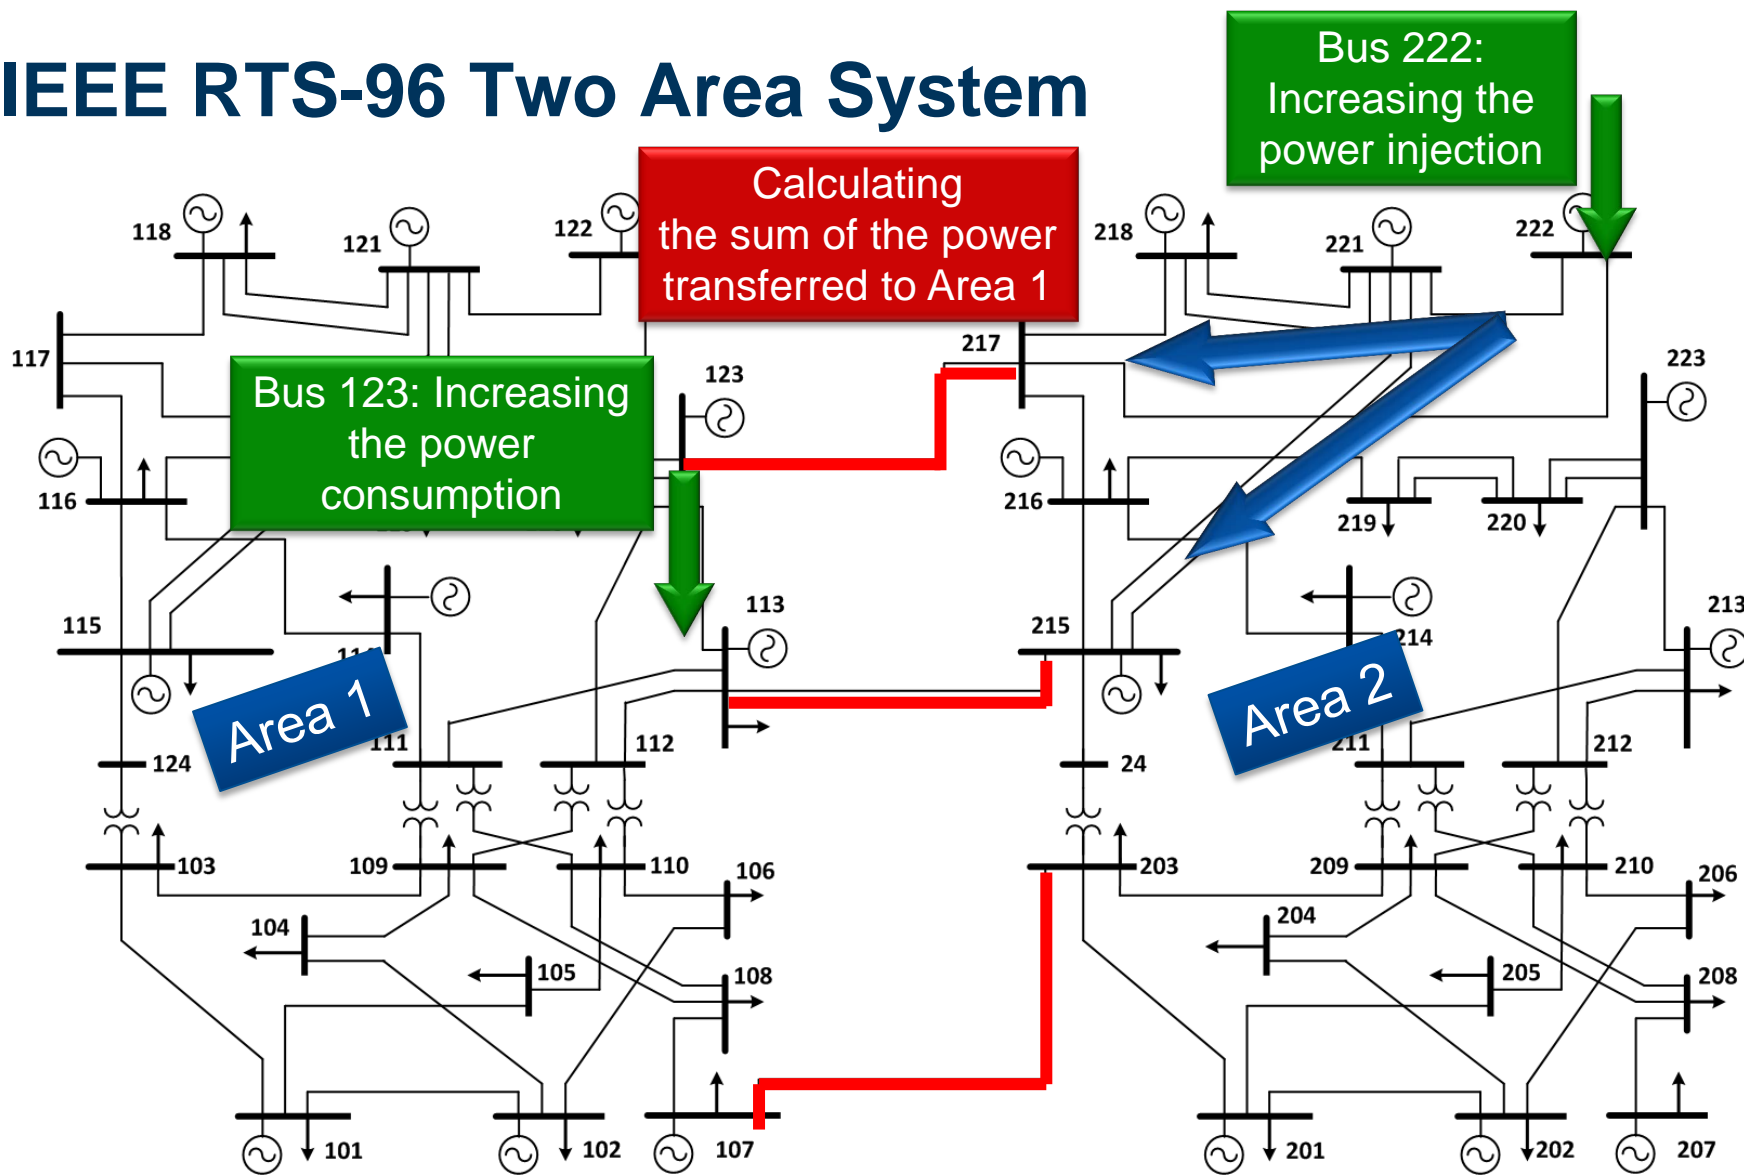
IEEE RTS-96 Two Area System

Calculating the sum of the power transferred to Area 1

Bus 222: Increasing the power injection

Bus 123: Increasing the power consumption

Area 1

Area 2

118
121
122
117
116
115
123
113
124
111
112
103
109
110
106
104
105
108
101
102
107
218
221
222
217
223
216
219
220
215
214
213
24
211
212
203
209
210
206
204
205
208
201
202
207